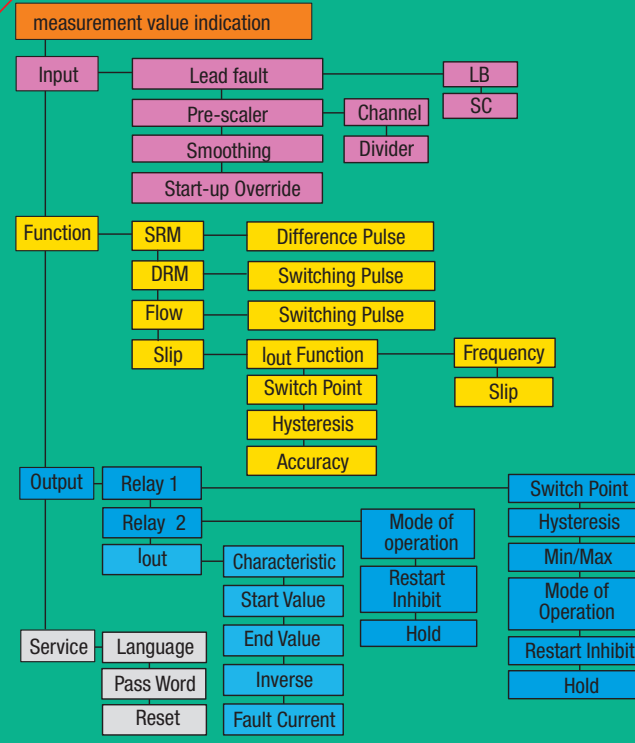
measurement value indication

Input
Lead fault
LB
SC
Pre-scaler
Channel
Divider
Smoothing
Start-up Override

Function
SRM
Difference Pulse
DRM
Switching Pulse
Flow
Switching Pulse
Slip
Iout Function
Frequency
Slip
Switch Point
Hysteresis
Accuracy

Output
Relay 1
Switch Point
Hysteresis
Min/Max
Mode of Operation
Restart Inhibit
Hold
Relay 2
Mode of operation
Restart Inhibit
Hold
Iout
Characteristic
Start Value
End Value
Inverse
Fault Current

Service
Language
Pass Word
Reset